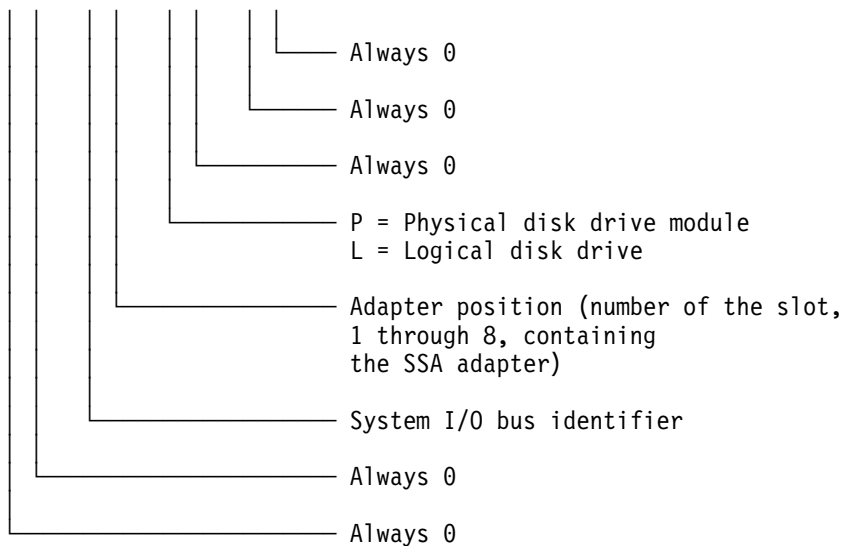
Always 0

Always 0

Always 0

P = Physical disk drive module
L = Logical disk drive

Adapter position (number of the slot, 1 through 8, containing the SSA adapter)

System I/O bus identifier

Always 0

Always 0